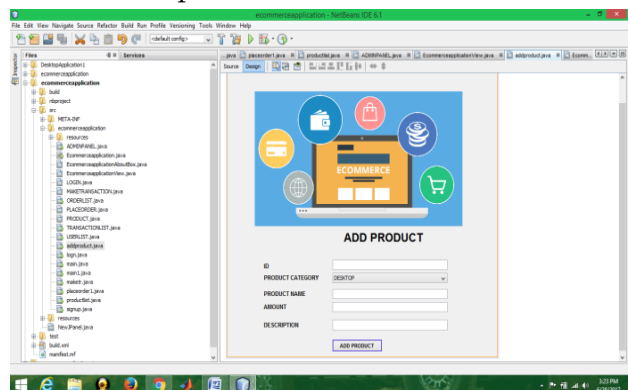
ecommerceapplication - NetBeans IDE 6.1

File Edit View Navigate Source Refactor Build Run Profile Versioning Tools Window Help

<default config>

Files Services

DesktopApplication1
ecommerceapplication
ecommerceapplication
build
nbproject
src
META-INF
ecommerceapplication
resources
ADMINPANEL.java
EcommerceapplicationApp.java
EcommerceapplicationAboutBox.java
EcommerceapplicationView.java
LOGIN.java
MAKETRANSACTION.java
ORDERLIST.java
PLACEORDER.java
PRODUCT.java
TRANSACTIONLIST.java
USERLIST.java
addproduct.java
login.java
main.java
main1.java
makeb.java
placeorder1.java
productlist.java
signup.java
resources
NewJPanel.java
test
build.xml
manifest.mf

.java placeorder1.java productlist.java ADMINPANEL.java EcommerceapplicationView.java addproduct.java Ecom...

Source Design

ECOMMERCE

ADD PRODUCT

ID

PRODUCT CATEGORY DESKTOP

PRODUCT NAME

AMOUNT

DESCRIPTION

ADD PRODUCT

3:23 PM